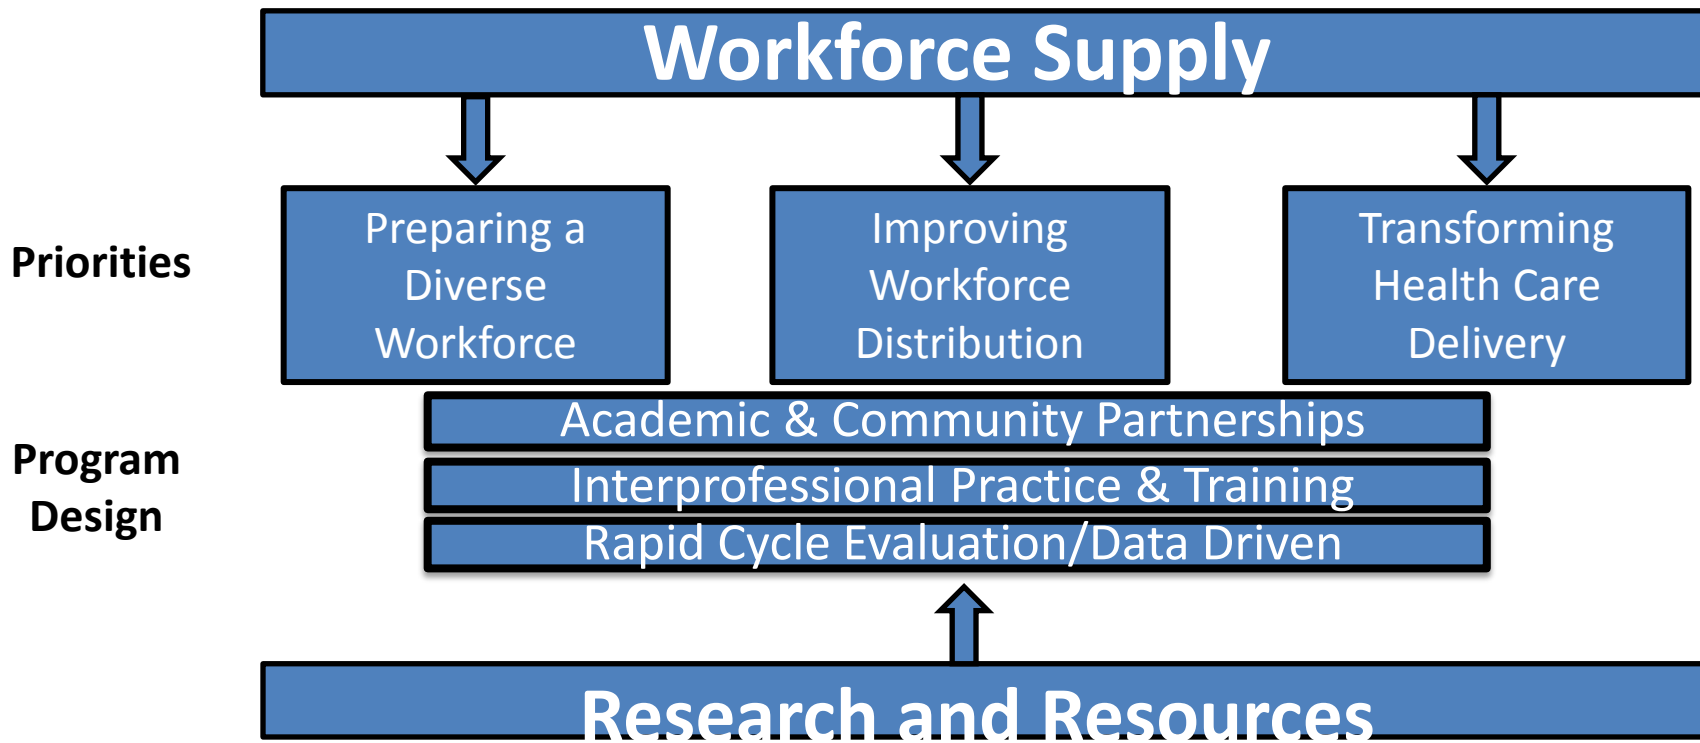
Workforce Supply

Priorities

Preparing a Diverse Workforce

Improving Workforce Distribution

Transforming Health Care Delivery

Program Design

Academic & Community Partnerships

Interprofessional Practice & Training

Rapid Cycle Evaluation/Data Driven

Research and Resources